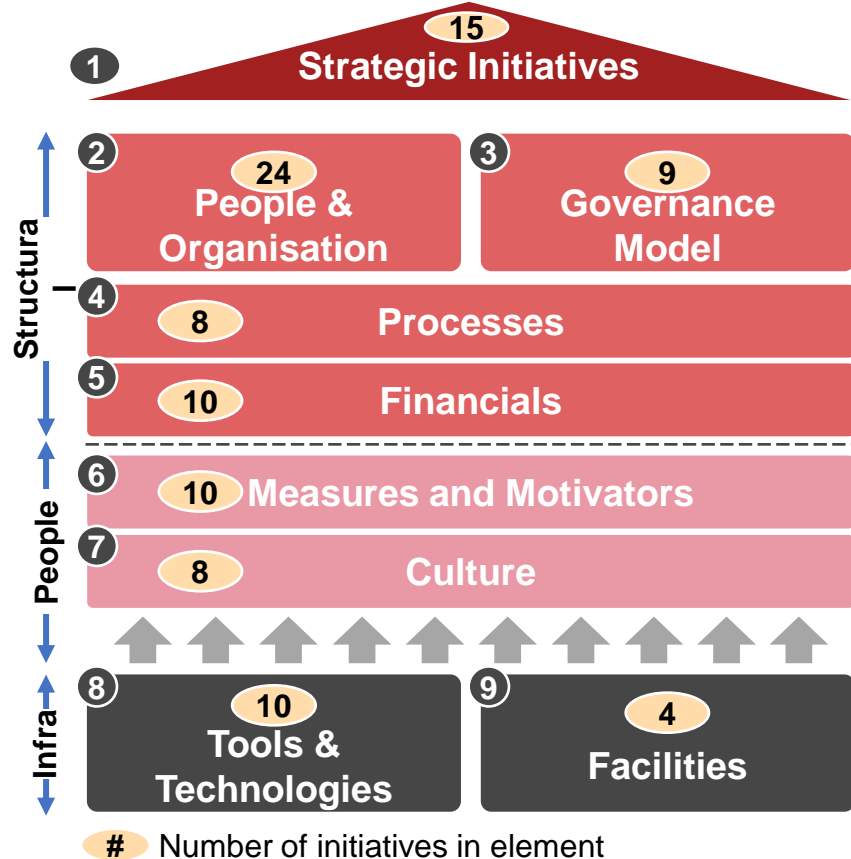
15
1
Strategic Initiatives

Structural

2
24
People & Organisation

3
9
Governance Model

4
8
Processes

5
10
Financials

People

6
10
Measures and Motivators

7
8
Culture

Infra

8
10
Tools & Technologies

9
4
Facilities

# Number of initiatives in element